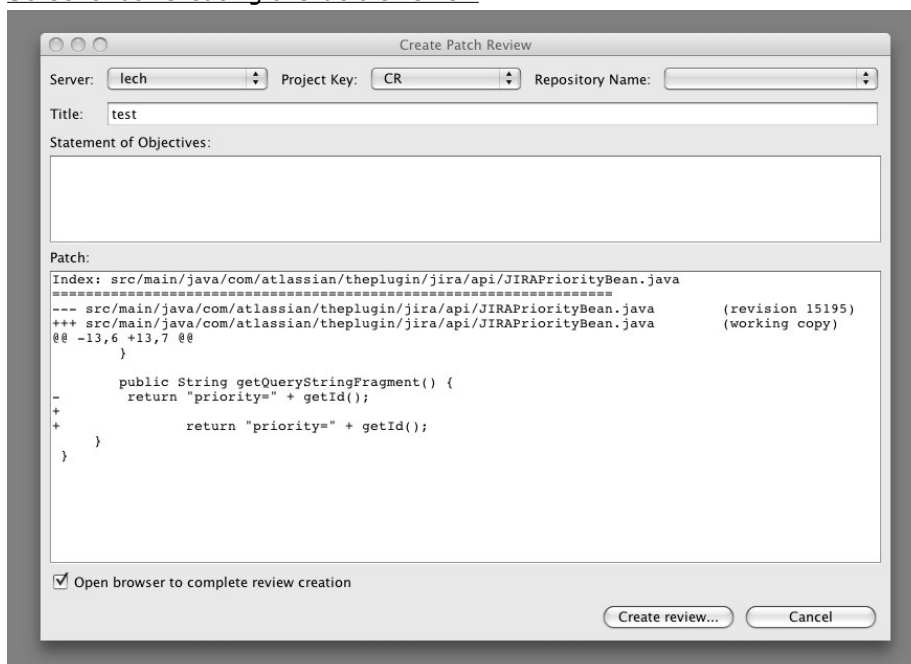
Create Patch Review

Server: lech
Project Key: CR
Repository Name:

Title: test

Statement of Objectives:

Patch:

Index: src/main/java/com/atlassian/theplugin/jira/api/JIRAPriorityBean.java
===================================================================
--- src/main/java/com/atlassian/theplugin/jira/api/JIRAPriorityBean.java (revision 15195)
+++ src/main/java/com/atlassian/theplugin/jira/api/JIRAPriorityBean.java (working copy)
@@ -13,6 +13,7 @@
 }

 public String getQueryStringFragment() {
- return "priority=" + getId();
+
+ return "priority=" + getId();
 }
 }

☑ Open browser to complete review creation

Create review...
Cancel